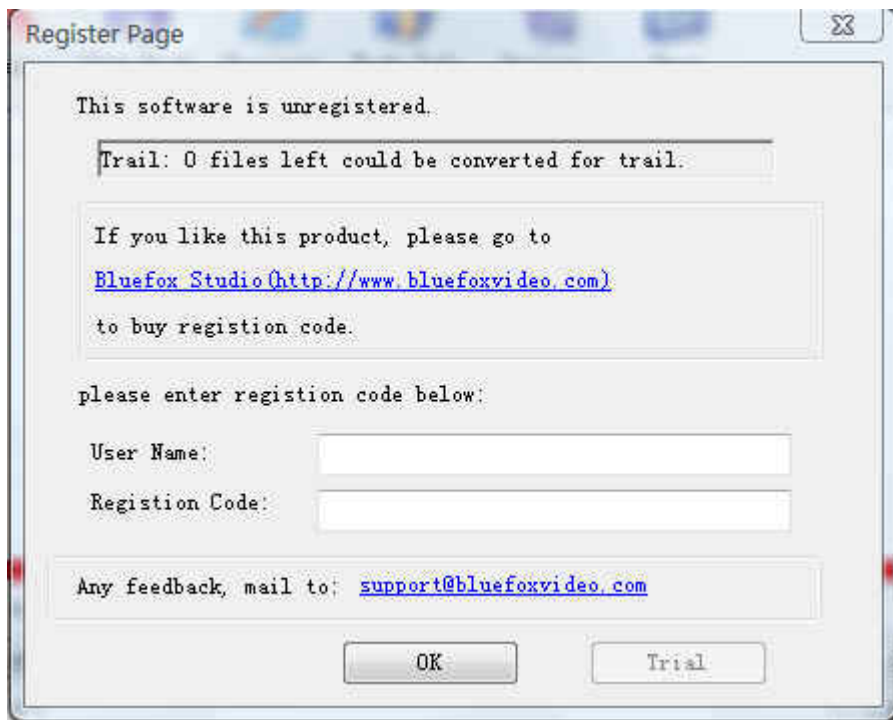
Register Page

This software is unregistered.

Trail: 0 files left could be converted for trail.

If you like this product, please go to

Bluefox Studio(http://www.bluefoxvideo.com)

to buy registion code.

please enter registion code below:

User Name:

Registion Code:

Any feedback, mail to: support@bluefoxvideo.com

OK

Trial